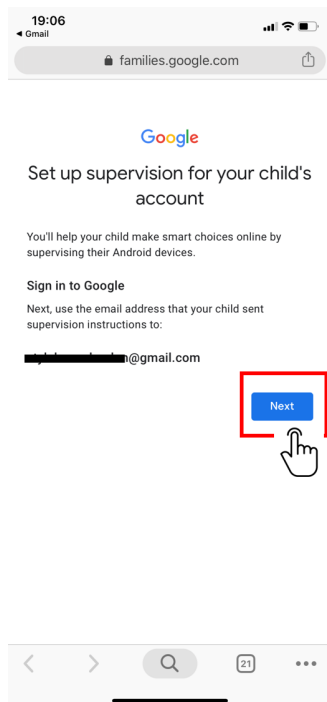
19:06
◄ Gmail

families.google.com

Google

Set up supervision for your child's account

You'll help your child make smart choices online by supervising their Android devices.

Sign in to Google

Next, use the email address that your child sent supervision instructions to:

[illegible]@gmail.com

Next

21